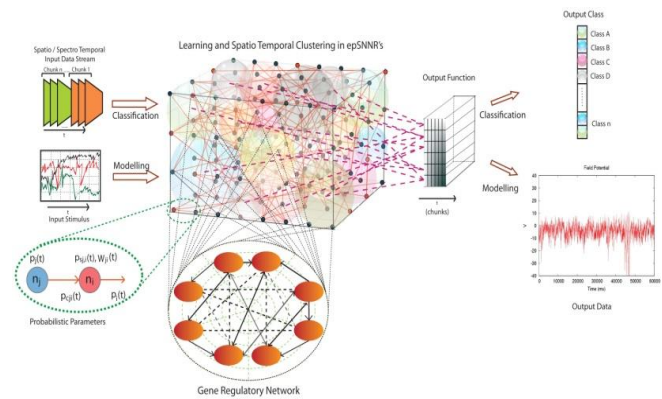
Spatio / Spectro Temporal Input Data Stream

Chunk n

Chunk 1

t

Classification

Modelling

Input Stimulus

t

Learning and Spatio Temporal Clustering in epSNNR's

Output Function

t (chunks)

Classification

Modelling

Output Class

Class A

Class B

Class C

Class D

Class n

Field Potential

V

Time (ms)

Output Data

$p_j(t)$

$n_j$

$p_{sj,i}(t), w_{ji}(t)$

$n_i$

$p_{cji}(t)$

$p_i(t)$

Probabilistic Parameters

Gene Regulatory Network